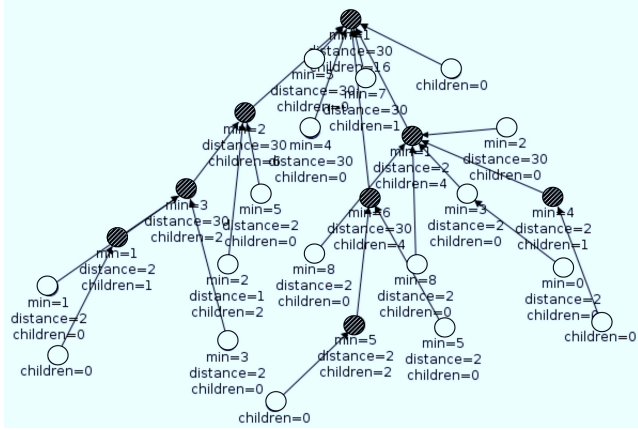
min=1
distance=30
children=16
children=0
min=5
distance=30
children=0
min=7
distance=30
children=1
min=2
distance=30
children=6
min=4
distance=30
children=0
min=2
distance=30
children=0
min=1
distance=2
children=4
min=3
distance=30
children=2
min=5
distance=2
children=0
min=6
distance=30
children=4
min=3
distance=2
children=0
min=4
distance=2
children=1
min=1
distance=2
children=1
min=1
distance=2
children=0
min=2
distance=1
children=2
min=8
distance=2
children=0
min=8
distance=2
children=0
min=0
distance=2
children=0
children=0
children=0
min=3
distance=2
children=0
min=5
distance=2
children=2
min=5
distance=2
children=0
children=0